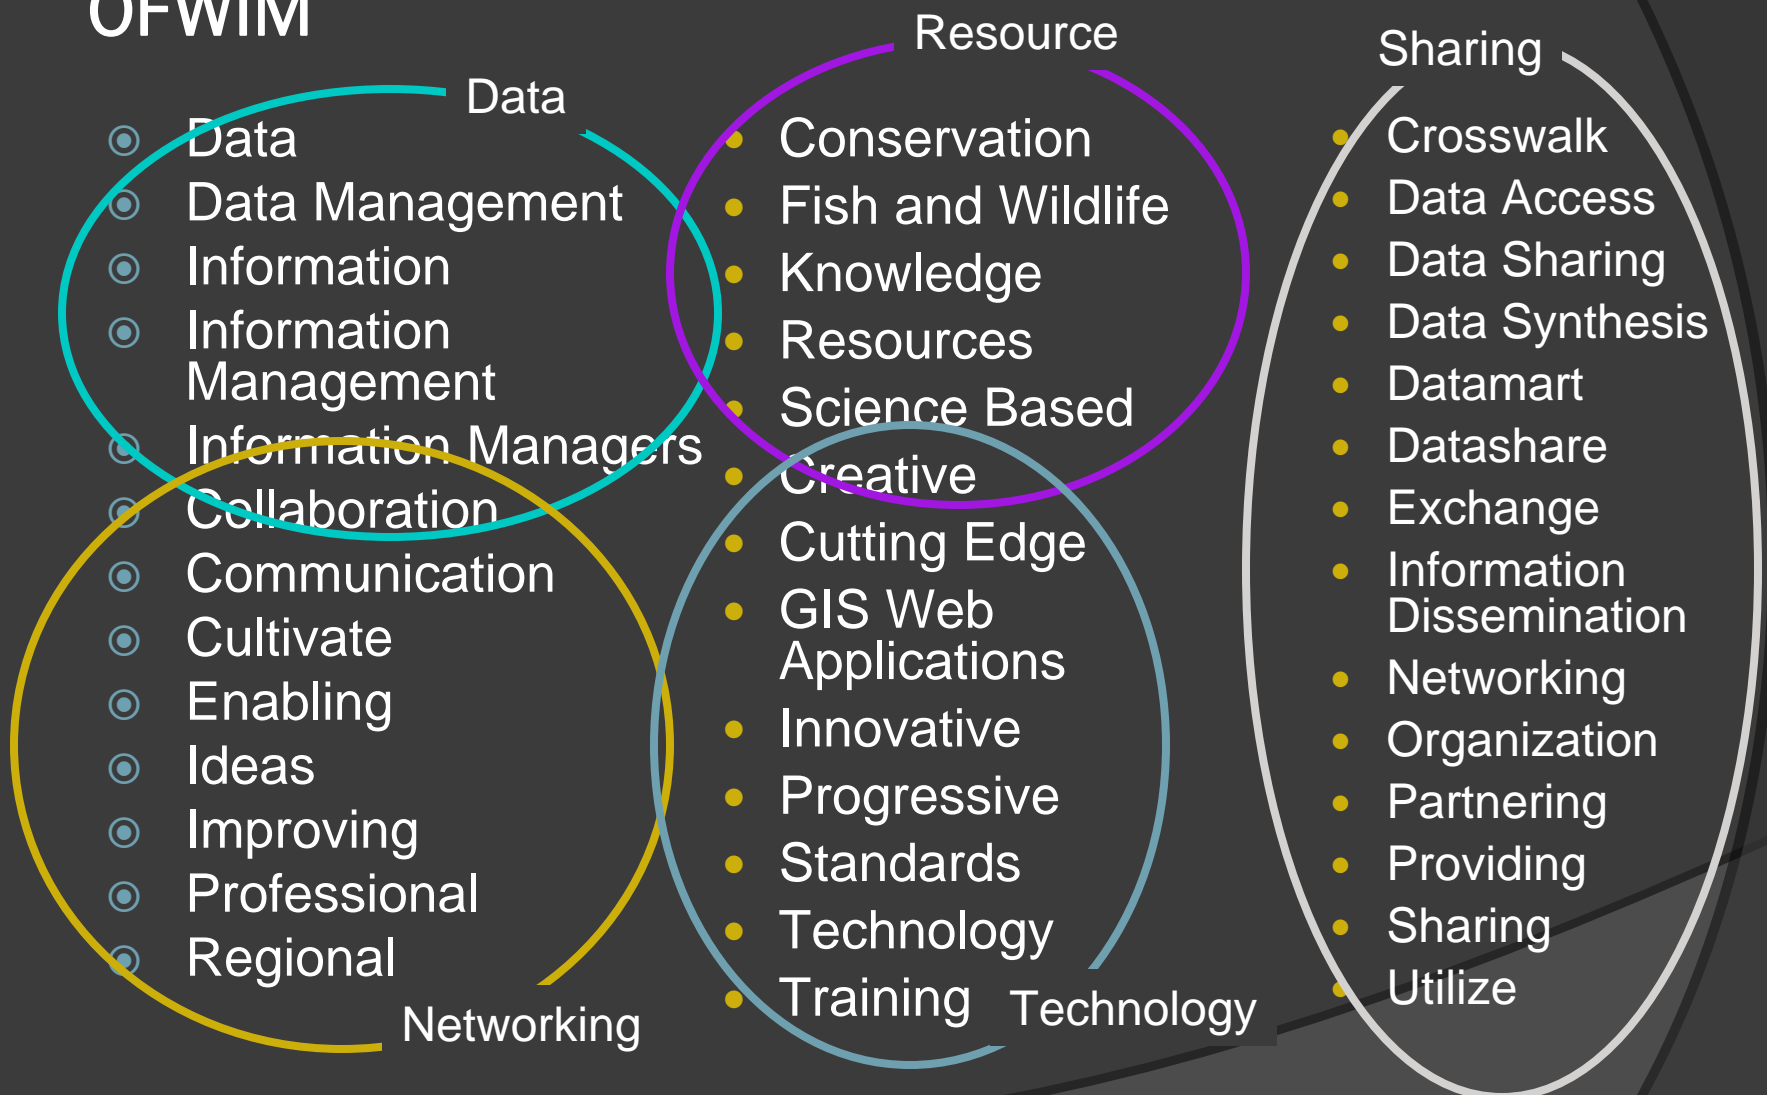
OFWIM

Data

Resource

Sharing

- Data
- Data Management
- Information
- Information Management
- Information Managers
- Collaboration
- Communication
- Cultivate
- Enabling
- Ideas
- Improving
- Professional
- Regional

Networking

- Conservation
- Fish and Wildlife
- Knowledge
- Resources
- Science Based
- Creative
- Cutting Edge
- GIS Web Applications
- Innovative
- Progressive
- Standards
- Technology
- Training

Technology

- Crosswalk
- Data Access
- Data Sharing
- Data Synthesis
- Datamart
- Datashare
- Exchange
- Information Dissemination
- Networking
- Organization
- Partnering
- Providing
- Sharing
- Utilize